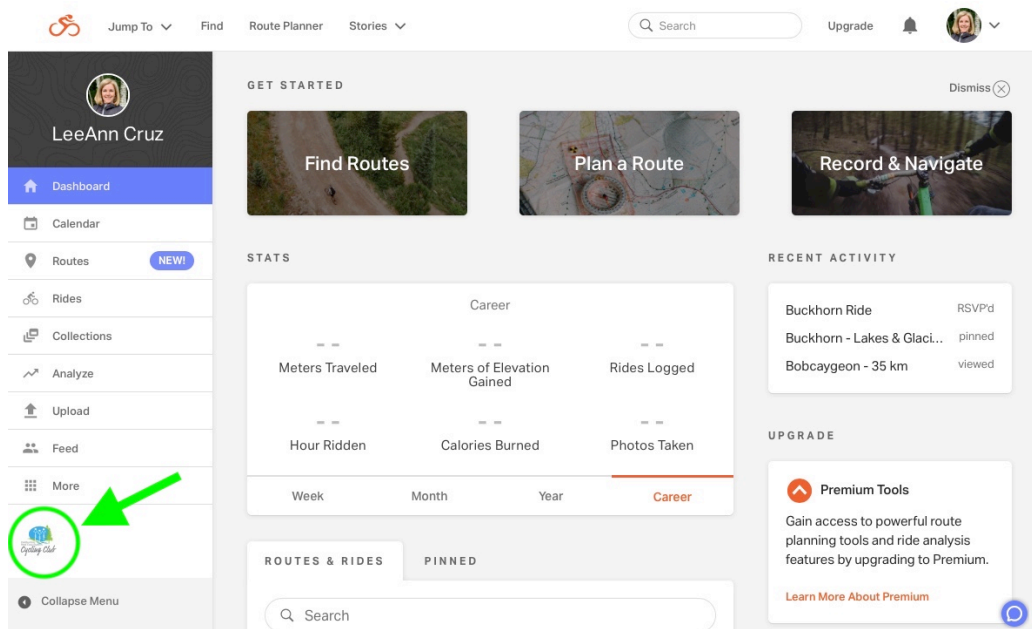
Jump To Find Route Planner Stories Search Upgrade

LeeAnn Cruz

Dashboard
Calendar
Routes NEW!
Rides
Collections
Analyze
Upload
Feed
More

Cycling Club

Collapse Menu

GET STARTED

Dismiss

Find Routes
Plan a Route
Record & Navigate

STATS

Career

- -
Meters Traveled

- -
Meters of Elevation Gained

- -
Rides Logged

- -
Hour Ridden

- -
Calories Burned

- -
Photos Taken

Week Month Year Career

ROUTES & RIDES PINNED

Search

RECENT ACTIVITY

Buckhorn Ride RSVP'd
Buckhorn - Lakes & Glaci... pinned
Bobcaygeon - 35 km viewed

UPGRADE

Premium Tools

Gain access to powerful route planning tools and ride analysis features by upgrading to Premium.

Learn More About Premium